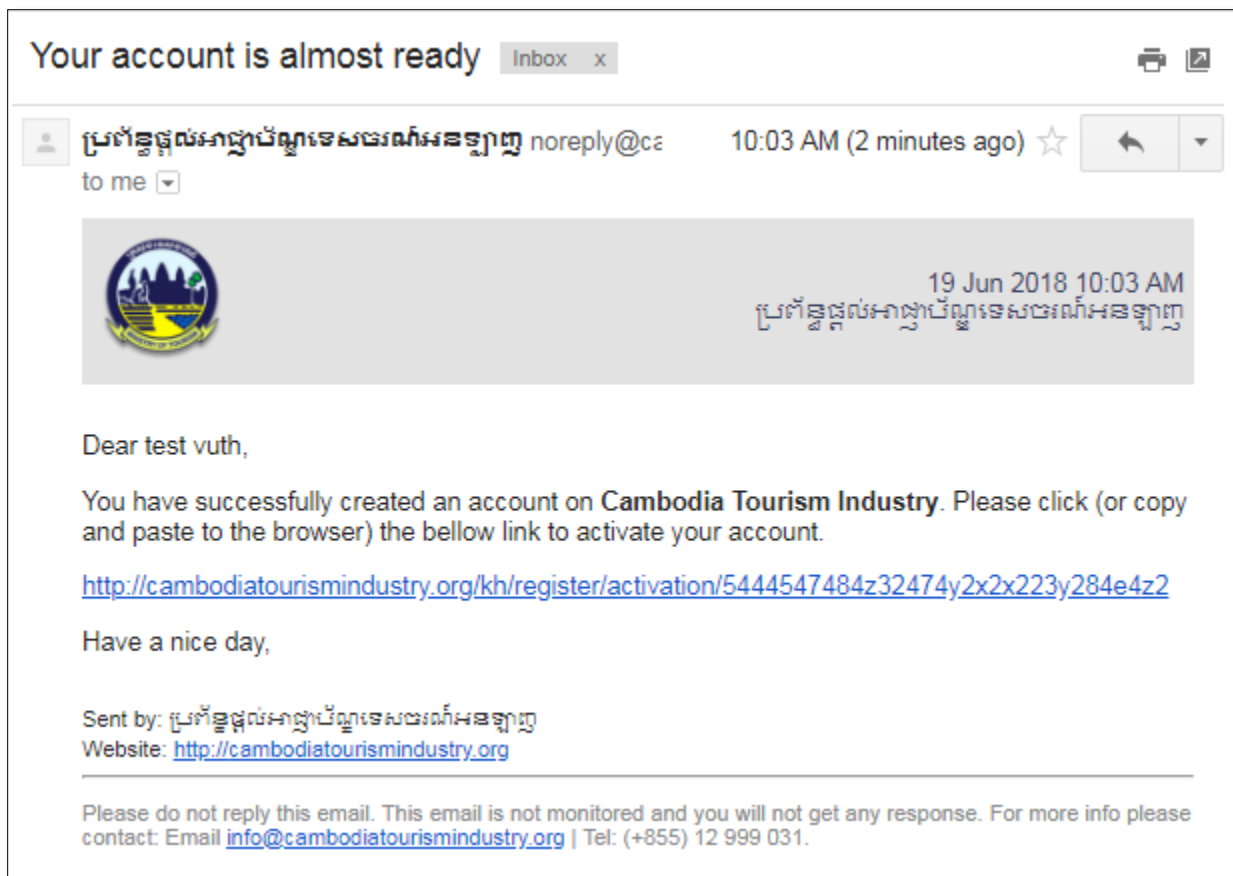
Your account is almost ready Inbox x

ប្រព័ន្ធផ្តល់អាជ្ញាប័ណ្ណទេសចរណ៍អនឡាញ noreply@ca 10:03 AM (2 minutes ago)
to me

19 Jun 2018 10:03 AM
ប្រព័ន្ធផ្តល់អាជ្ញាប័ណ្ណទេសចរណ៍អនឡាញ

Dear test vuth,

You have successfully created an account on **Cambodia Tourism Industry**. Please click (or copy and paste to the browser) the bellow link to activate your account.

http://cambodiatourismindustry.org/kh/register/activation/5444547484z32474y2x2x223y284e4z2

Have a nice day,

Sent by: ប្រព័ន្ធផ្តល់អាជ្ញាប័ណ្ណទេសចរណ៍អនឡាញ
Website: http://cambodiatourismindustry.org

Please do not reply this email. This email is not monitored and you will not get any response. For more info please contact: Email info@cambodiatourismindustry.org | Tel: (+855) 12 999 031.